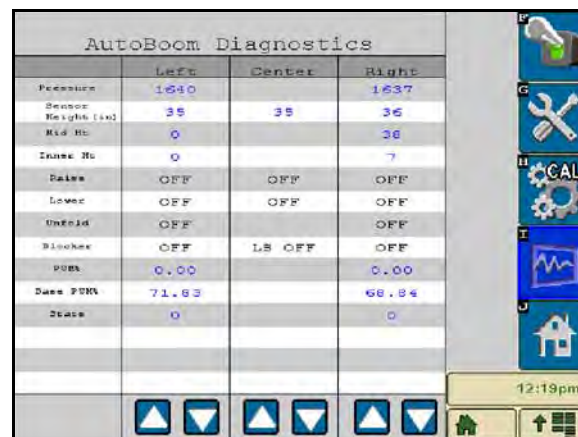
AutoBoom Diagnostics

| | Left | Center | Right |
|---|---|---|---|
| Pressure | 1640 | | 1637 |
| Sensor Height (in) | 35 | 35 | 36 |
| Mid Ht | 0 | | 36 |
| Inner Ht | 0 | | 7 |
| Raise | OFF | OFF | OFF |
| Lower | OFF | OFF | OFF |
| Unfold | OFF | | OFF |
| Blocker | OFF | LB OFF | OFF |
| PWM% | 0.00 | | 0.00 |
| Base PWM% | 71.83 | | 68.84 |
| State | 0 | | 0 |

F
G
H
CAL
I
J
12:19pm